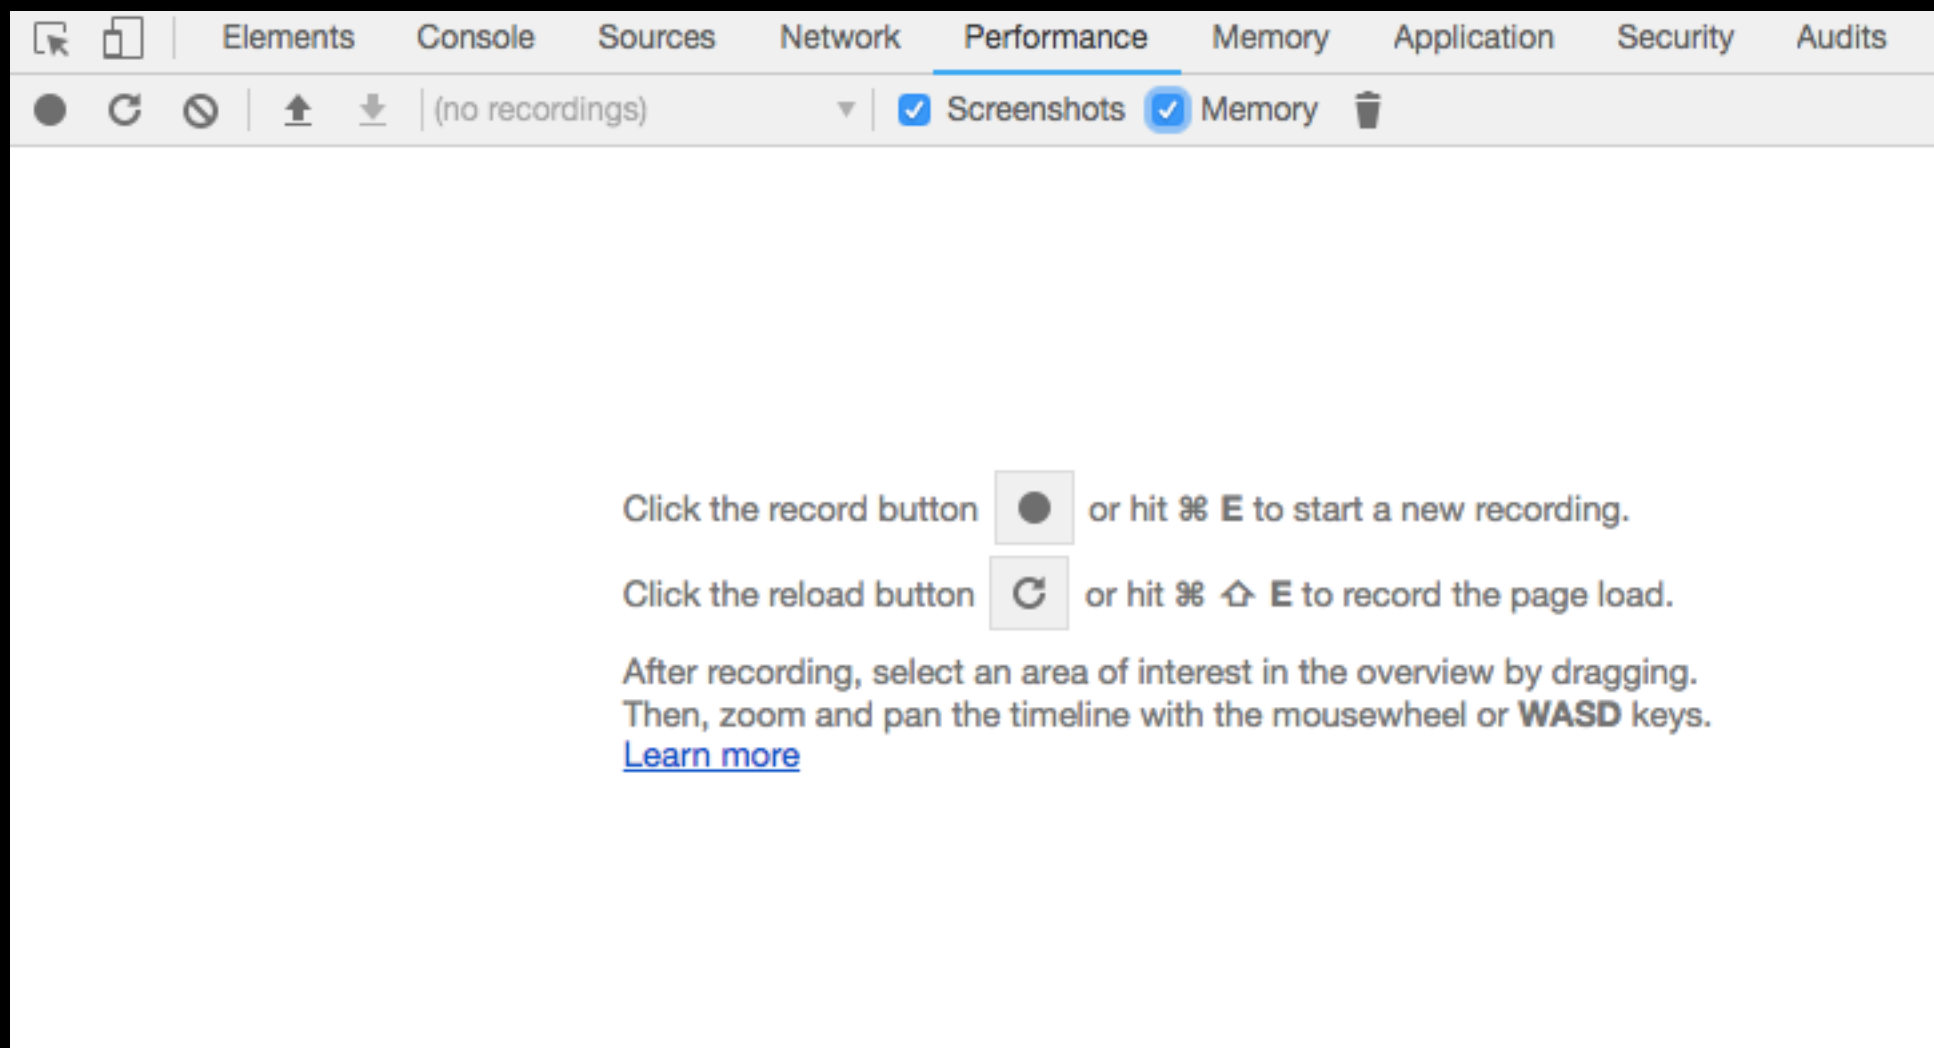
Elements Console Sources Network Performance Memory Application Security Audits

(no recordings) Screenshots Memory

Click the record button or hit ⌘ E to start a new recording.

Click the reload button or hit ⌘ ⇧ E to record the page load.

After recording, select an area of interest in the overview by dragging. Then, zoom and pan the timeline with the mousewheel or WASD keys. Learn more